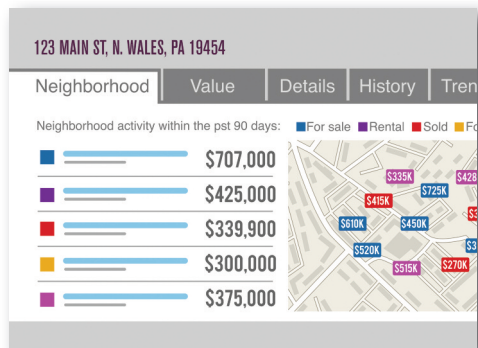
123 MAIN ST, N. WALES, PA 19454

Neighborhood | Value | Details | History | Tren

Neighborhood activity within the pst 90 days:

For sale Rental Sold F

$707,000

$425,000

$339,900

$300,000

$375,000

$335K
$428
$725K
$415K
$3
$610K
$450K
$520K
$3
$515K
$270K